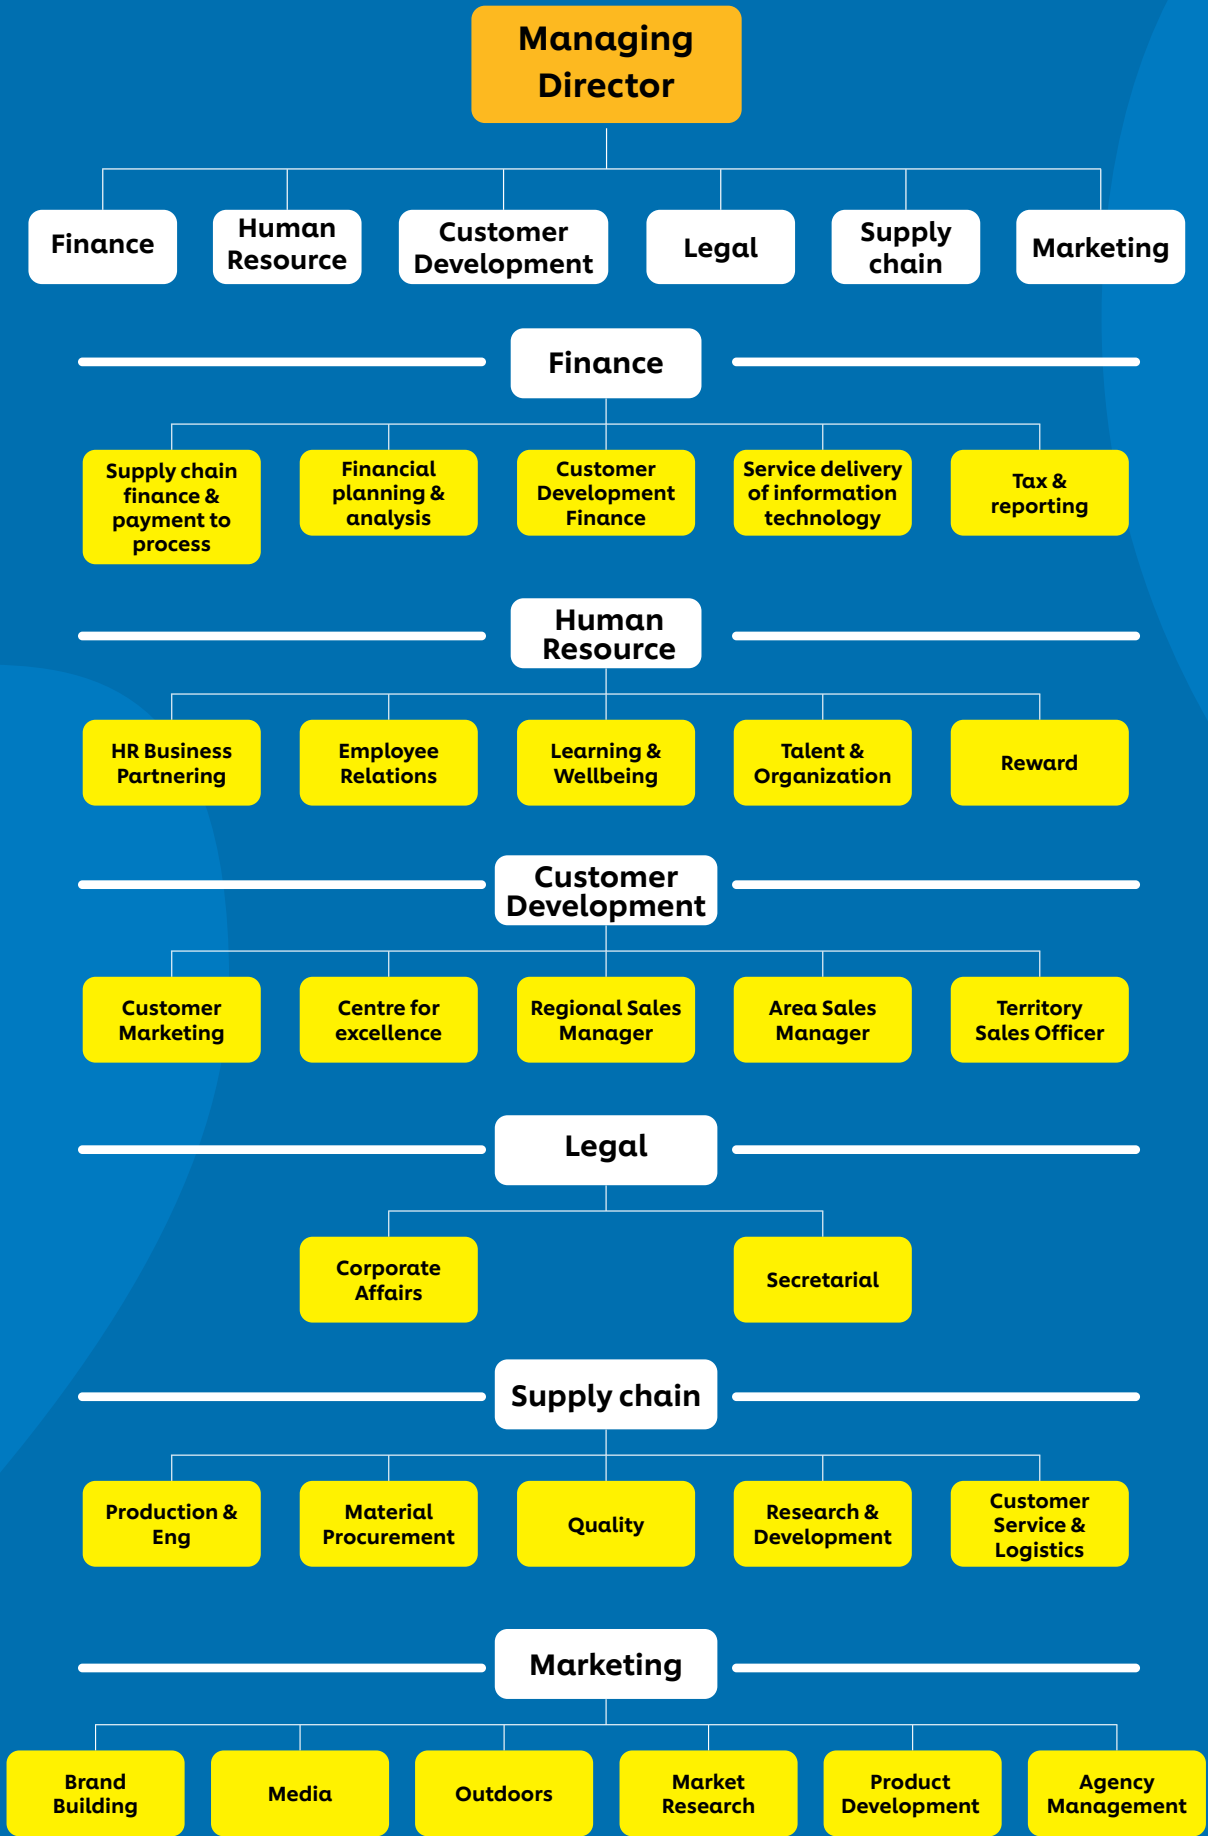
Managing Director

Finance

Human Resource

Customer Development

Legal

Supply chain

Marketing

Finance

Supply chain finance & payment to process

Financial planning & analysis

Customer Development Finance

Service delivery of information technology

Tax & reporting

Human Resource

HR Business Partnering

Employee Relations

Learning & Wellbeing

Talent & Organization

Reward

Customer Development

Customer Marketing

Centre for excellence

Regional Sales Manager

Area Sales Manager

Territory Sales Officer

Legal

Corporate Affairs

Secretarial

Supply chain

Production & Eng

Material Procurement

Quality

Research & Development

Customer Service & Logistics

Marketing

Brand Building

Media

Outdoors

Market Research

Product Development

Agency Management